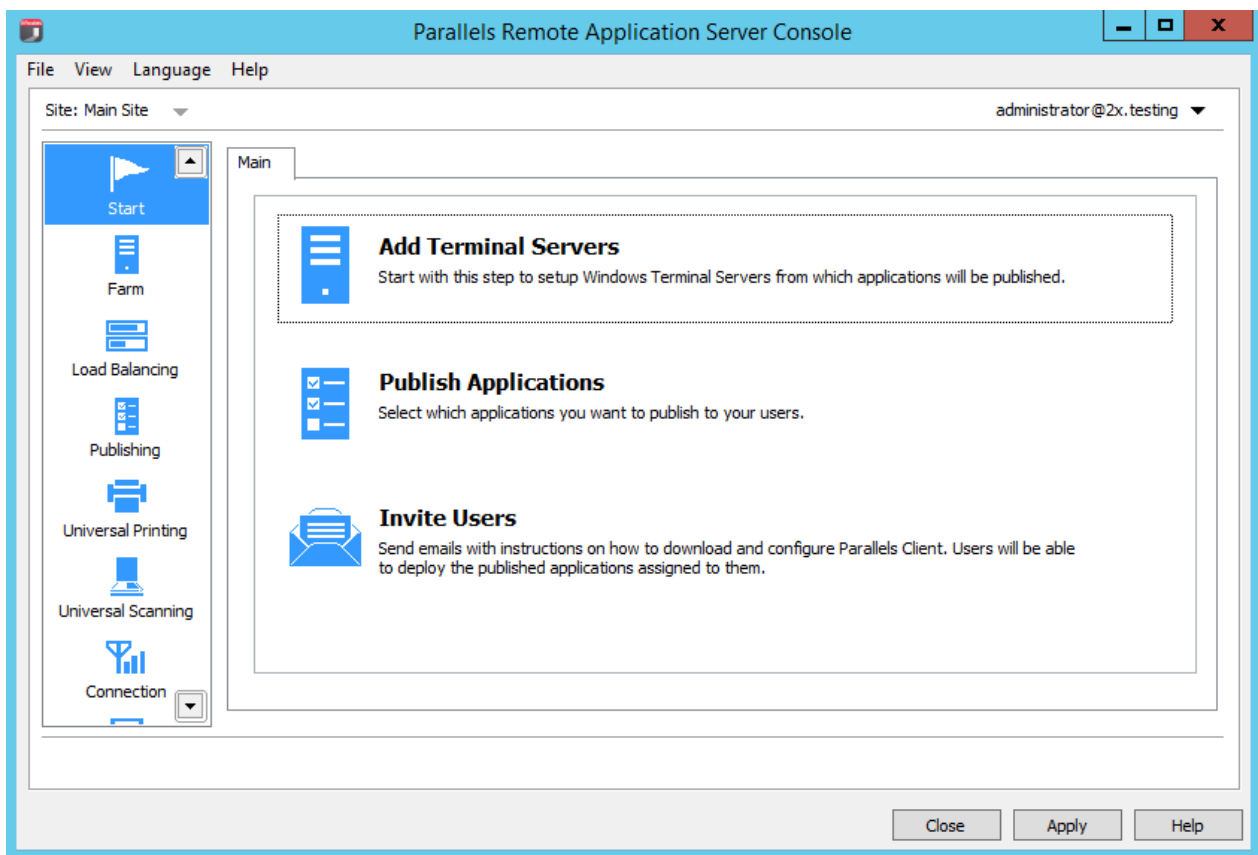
Parallels Remote Application Server Console

File View Language Help

Site: Main Site

administrator@2x.testing

Start
Farm
Load Balancing
Publishing
Universal Printing
Universal Scanning
Connection

Main

Add Terminal Servers
Start with this step to setup Windows Terminal Servers from which applications will be published.

Publish Applications
Select which applications you want to publish to your users.

Invite Users
Send emails with instructions on how to download and configure Parallels Client. Users will be able to deploy the published applications assigned to them.

Close Apply Help